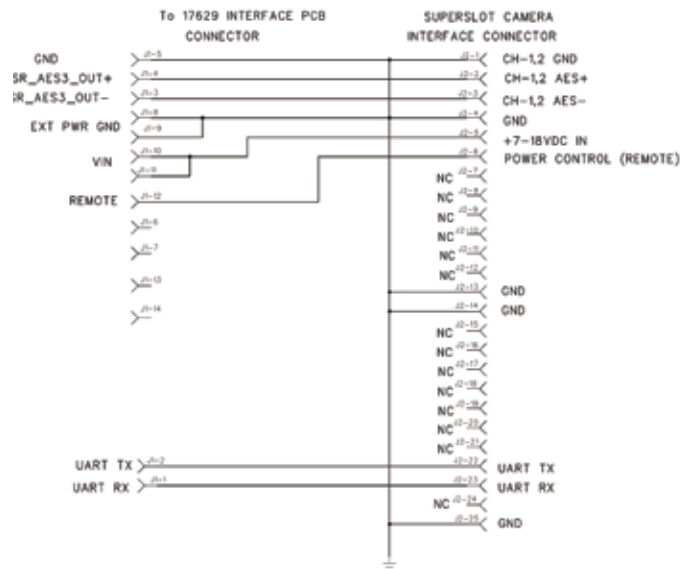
To 17629 INTERFACE PCB
CONNECTOR

SUPERSLOT CAMERA
INTERFACE CONNECTOR

GND J1-5
SR_AES3_OUT+ J1-4
SR_AES3_OUT- J1-3
EXT PWR GND J1-8
J1-9
VIN J1-10
J1-11
REMOTE J1-12
J1-6
J1-7
J1-13
J1-14
UART TX J1-2
UART RX J1-1

J2-1 CH-1,2 GND
J2-2 CH-1,2 AES+
J2-3 CH-1,2 AES-
J2-4 GND
J2-5 +7-18VDC IN
J2-6 POWER CONTROL (REMOTE)
NC J2-7
NC J2-8
NC J2-9
NC J2-10
NC J2-11
NC J2-12
J2-13 GND
J2-14 GND
NC J2-15
NC J2-16
NC J2-17
NC J2-18
NC J2-19
NC J2-20
NC J2-21
J2-22 UART TX
J2-23 UART RX
NC J2-24
J2-25 GND